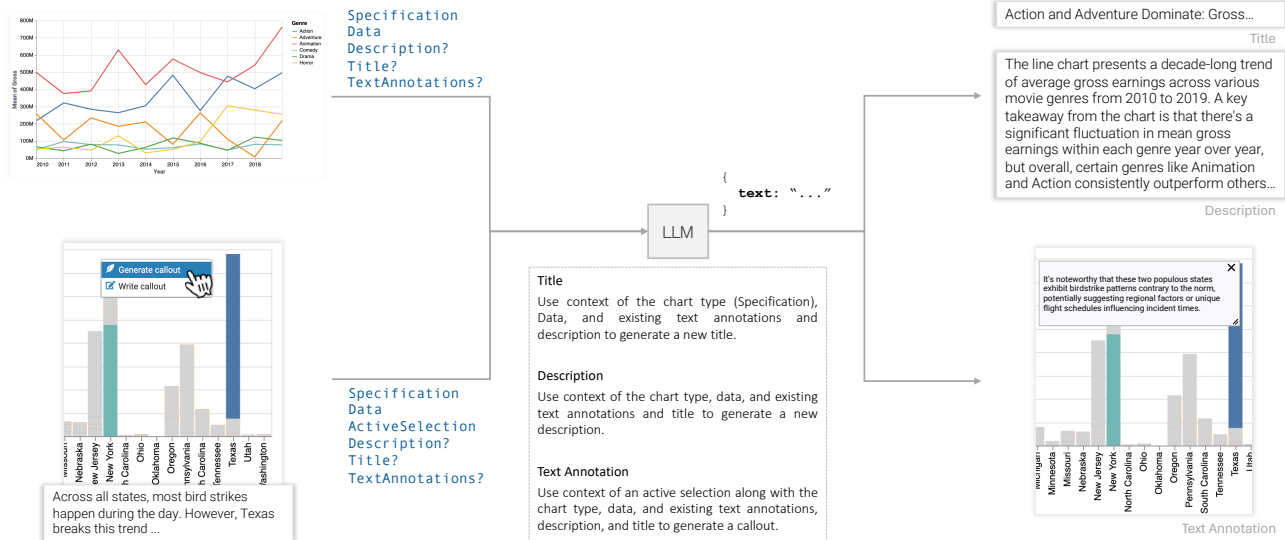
600M
500M
400M
300M
200M
100M
0M
Mean of Gross
2010 2011 2012 2013 2014 2015 2016 2017 2018
Year
Genre
Action
Adventure
Animation
Comedy
Drama
Horror

Specification
Data
Description?
Title?
TextAnnotations?

Action and Adventure Dominate: Gross…
Title

The line chart presents a decade-long trend of average gross earnings across various movie genres from 2010 to 2019. A key takeaway from the chart is that there's a significant fluctuation in mean gross earnings within each genre year over year, but overall, certain genres like Animation and Action consistently outperform others…
Description

{
text: "..."
}

LLM

Generate callout
Write callout

Missouri Nebraska New Jersey New York North Carolina Ohio Oklahoma Oregon South Carolina Tennessee Texas Utah Washington

Across all states, most bird strikes happen during the day. However, Texas breaks this trend ...

Specification
Data
ActiveSelection
Description?
Title?
TextAnnotations?

Title
Use context of the chart type (Specification), Data, and existing text annotations and description to generate a new title.

Description
Use context of the chart type, data, and existing text annotations and title to generate a new description.

Text Annotation
Use context of an active selection along with the chart type, data, and existing text annotations, description, and title to generate a callout.

It's noteworthy that these two populous states exhibit birdstrike patterns contrary to the norm, potentially suggesting regional factors or unique flight schedules influencing incident times.

Michigan Minnesota Missouri Nebraska New Jersey New York North Carolina Ohio Oklahoma Oregon Pennsylvania South Carolina Tennessee Texas

Text Annotation